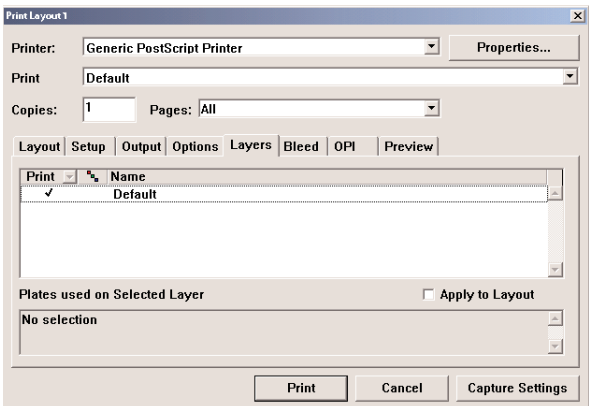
Print Layout 1

Printer: Generic PostScript Printer

Properties...

Print Default

Copies: 1 Pages: All

Layout Setup Output Options Layers Bleed OPI Preview

| Print | | Name |
|---|---|---|
| ✓ | | Default |

Plates used on Selected Layer

Apply to Layout

No selection

Print Cancel Capture Settings